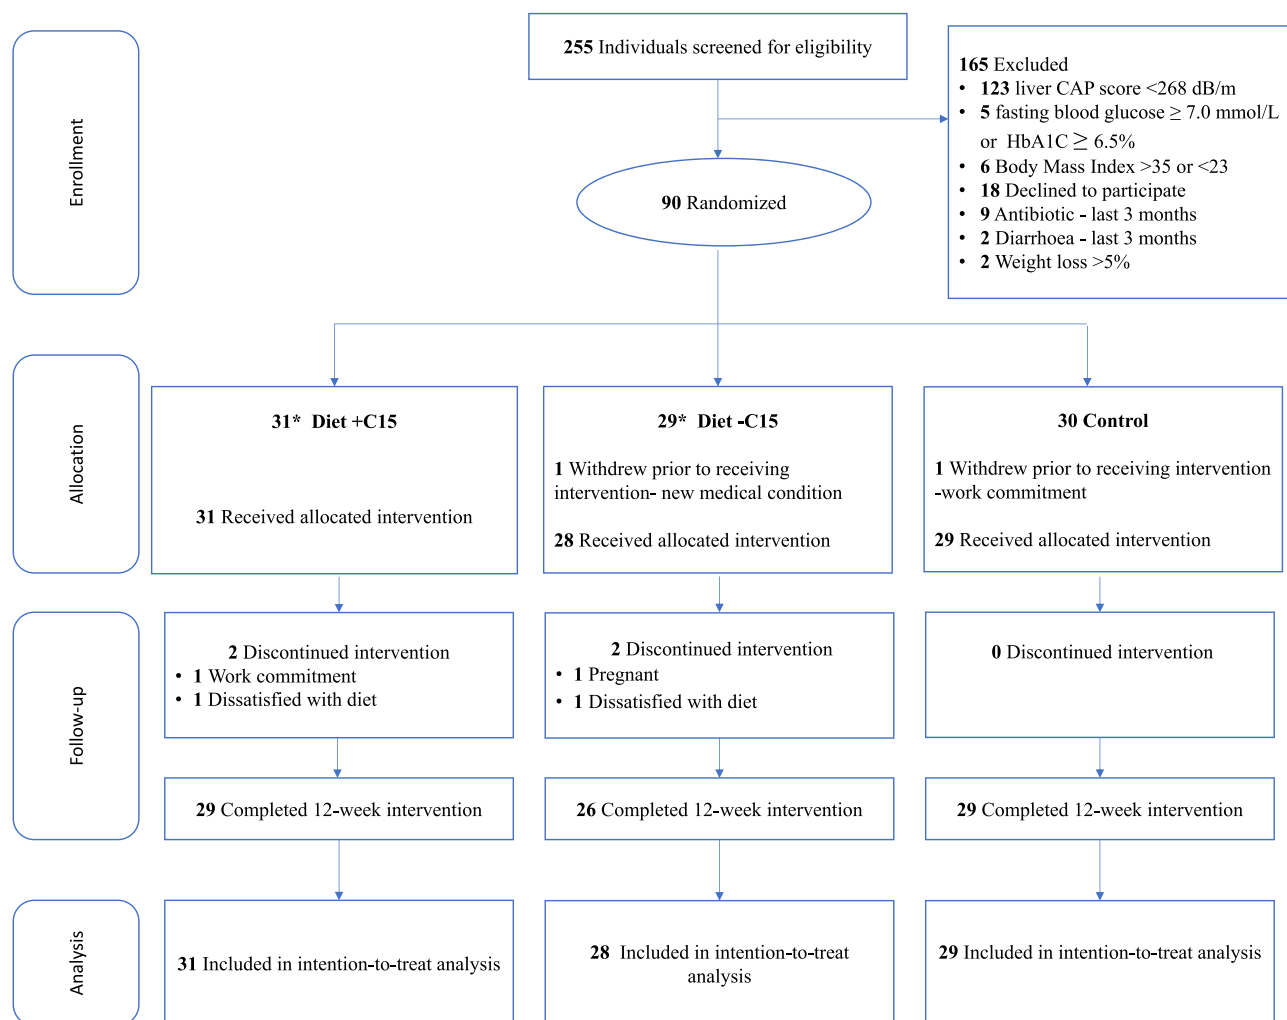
Enrollment

255 Individuals screened for eligibility

165 Excluded
• 123 liver CAP score <268 dB/m
• 5 fasting blood glucose ≥ 7.0 mmol/L or HbA1C ≥ 6.5%
• 6 Body Mass Index >35 or <23
• 18 Declined to participate
• 9 Antibiotic - last 3 months
• 2 Diarrhoea - last 3 months
• 2 Weight loss >5%

90 Randomized

Allocation

31* Diet +C15

31 Received allocated intervention

29* Diet -C15

1 Withdrew prior to receiving intervention- new medical condition

28 Received allocated intervention

30 Control

1 Withdrew prior to receiving intervention -work commitment

29 Received allocated intervention

Follow-up

2 Discontinued intervention
• 1 Work commitment
• 1 Dissatisfied with diet

2 Discontinued intervention
• 1 Pregnant
• 1 Dissatisfied with diet

0 Discontinued intervention

29 Completed 12-week intervention

26 Completed 12-week intervention

29 Completed 12-week intervention

Analysis

31 Included in intention-to-treat analysis

28 Included in intention-to-treat analysis

29 Included in intention-to-treat analysis